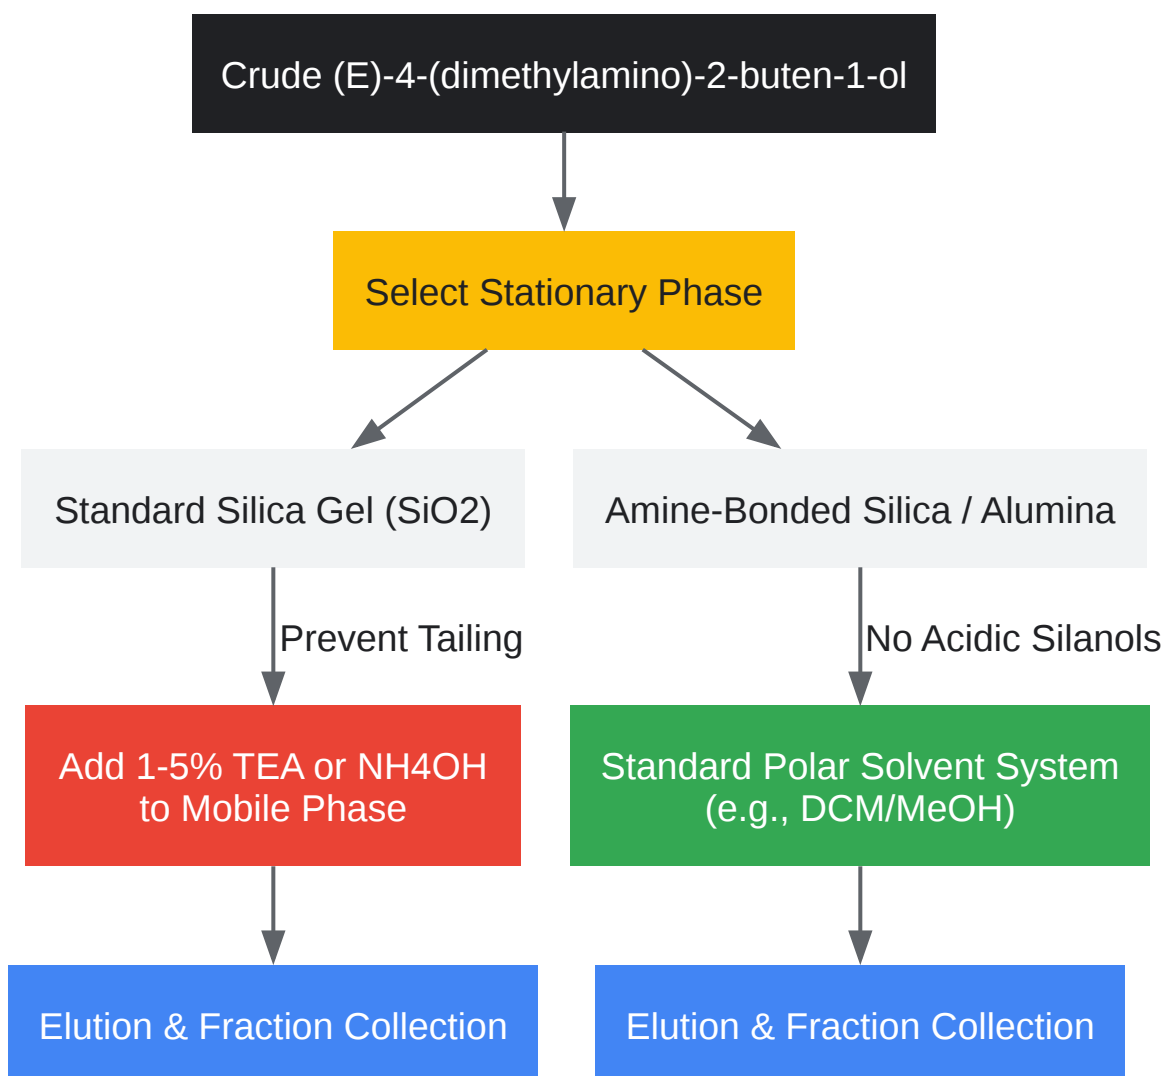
Crude (E)-4-(dimethylamino)-2-buten-1-ol

Select Stationary Phase

Standard Silica Gel (SiO2)

Amine-Bonded Silica / Alumina

Prevent Tailing

No Acidic Silanols

Add 1-5% TEA or NH4OH to Mobile Phase

Standard Polar Solvent System (e.g., DCM/MeOH)

Elution & Fraction Collection

Elution & Fraction Collection